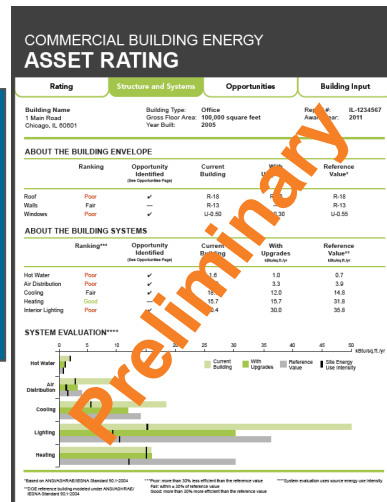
COMMERCIAL BUILDING ENERGY
ASSET RATING

Rating | Structure and Systems | Opportunities | Building Input

Building Name
1 Main Road
Chicago, IL 60601

Building Type: Office
Gross Floor Area: 100,000 square feet
Year Built: 2005

Report #: IL-1234567
Award Year: 2011

ABOUT THE BUILDING ENVELOPE

| | Ranking | Opportunity Identified (See Opportunities Page) | Current Building | With Upgrades | Reference Value* |
|---|---|---|---|---|---|
| Roof | Poor | ✔ | R-18 | | R-18 |
| Walls | Fair | — | R-13 | | R-13 |
| Windows | Poor | ✔ | U-0.50 | U-0.30 | U-0.55 |

ABOUT THE BUILDING SYSTEMS

| | Ranking*** | Opportunity Identified (See Opportunities Page) | Current Building | With Upgrades kBtu/sq.ft./yr | Reference Value** kBtu/sq.ft./yr |
|---|---|---|---|---|---|
| Hot Water | Poor | ✔ | 1.6 | 1.0 | 0.7 |
| Air Distribution | Poor | ✔ | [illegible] | 3.3 | 3.9 |
| Cooling | Fair | ✔ | 15.5 | 12.0 | 14.8 |
| Heating | Good | — | 15.7 | 15.7 | 31.8 |
| Interior Lighting | Poor | ✔ | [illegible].4 | 30.0 | 35.6 |

SYSTEM EVALUATION****

kBtu/sq.ft./yr
0 5 10 15 20 25 30 35 40 45 50

Hot Water
Air Distribution
Cooling
Lighting
Heating

Current Building
With Upgrades
Reference Value
Site Energy Use Intensity

*Based on ANSI/ASHRAE/IESNA Standard 90.1-2004
**DOE reference building modeled under ANSI/ASHRAE/IESNA Standard 90.1-2004

***Poor: more than 30% less efficient than the reference value
Fair: within ± 30% of reference value
Good: more than 30% more efficient than the reference value

****System evaluation uses source energy use intensity

Preliminary